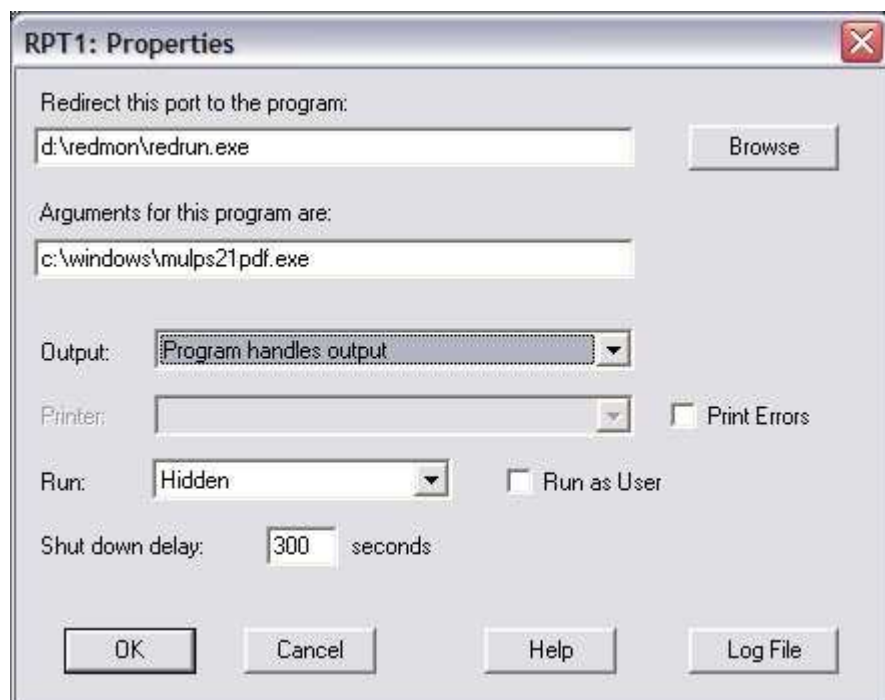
RPT1: Properties

Redirect this port to the program:

d:\redmon\redrun.exe

Browse

Arguments for this program are:

c:\windows\mulps21pdf.exe

Output: Program handles output

Printer:

Print Errors

Run: Hidden

Run as User

Shut down delay: 300 seconds

OK

Cancel

Help

Log File